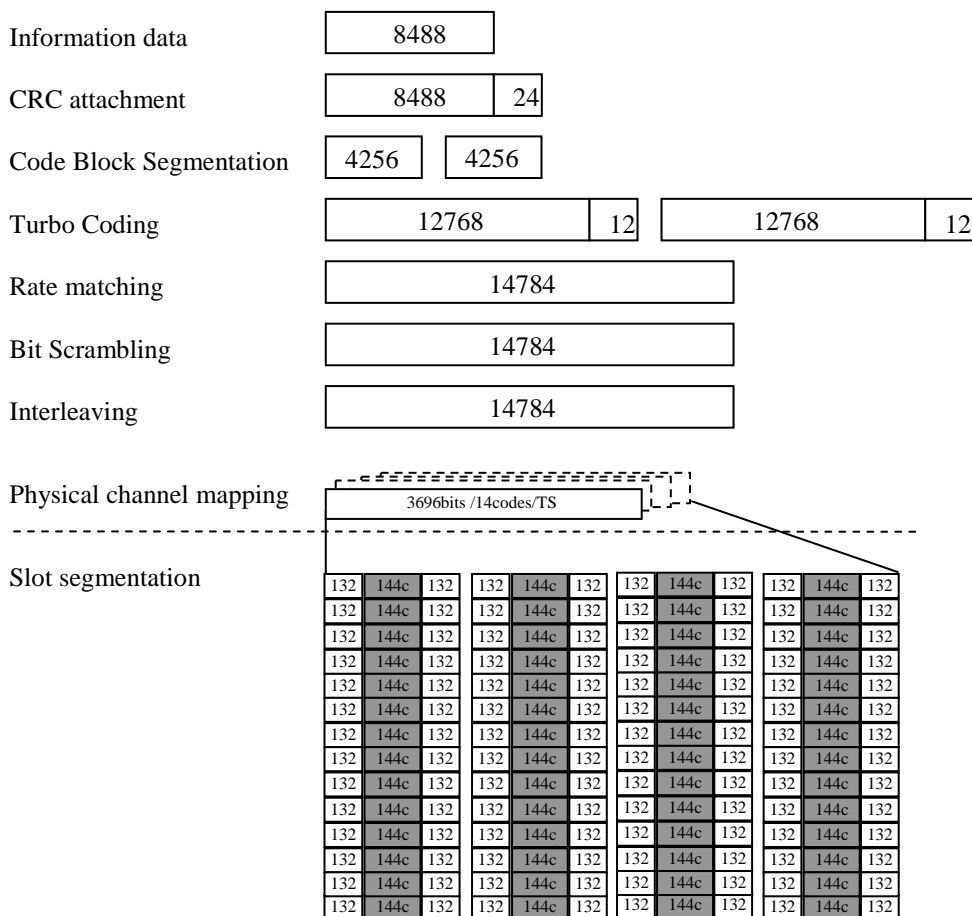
Information data
8488

CRC attachment
8488 24

Code Block Segmentation
4256 4256

Turbo Coding
12768 12 12768 12

Rate matching
14784

Bit Scrambling
14784

Interleaving
14784

Physical channel mapping
3696bits /14codes/TS

Slot segmentation

| 132 | 144c | 132 | 132 | 144c | 132 | 132 | 144c | 132 | 132 | 144c | 132 |
|---|---|---|---|---|---|---|---|---|---|---|---|
| 132 | 144c | 132 | 132 | 144c | 132 | 132 | 144c | 132 | 132 | 144c | 132 |
| 132 | 144c | 132 | 132 | 144c | 132 | 132 | 144c | 132 | 132 | 144c | 132 |
| 132 | 144c | 132 | 132 | 144c | 132 | 132 | 144c | 132 | 132 | 144c | 132 |
| 132 | 144c | 132 | 132 | 144c | 132 | 132 | 144c | 132 | 132 | 144c | 132 |
| 132 | 144c | 132 | 132 | 144c | 132 | 132 | 144c | 132 | 132 | 144c | 132 |
| 132 | 144c | 132 | 132 | 144c | 132 | 132 | 144c | 132 | 132 | 144c | 132 |
| 132 | 144c | 132 | 132 | 144c | 132 | 132 | 144c | 132 | 132 | 144c | 132 |
| 132 | 144c | 132 | 132 | 144c | 132 | 132 | 144c | 132 | 132 | 144c | 132 |
| 132 | 144c | 132 | 132 | 144c | 132 | 132 | 144c | 132 | 132 | 144c | 132 |
| 132 | 144c | 132 | 132 | 144c | 132 | 132 | 144c | 132 | 132 | 144c | 132 |
| 132 | 144c | 132 | 132 | 144c | 132 | 132 | 144c | 132 | 132 | 144c | 132 |
| 132 | 144c | 132 | 132 | 144c | 132 | 132 | 144c | 132 | 132 | 144c | 132 |
| 132 | 144c | 132 | 132 | 144c | 132 | 132 | 144c | 132 | 132 | 144c | 132 |